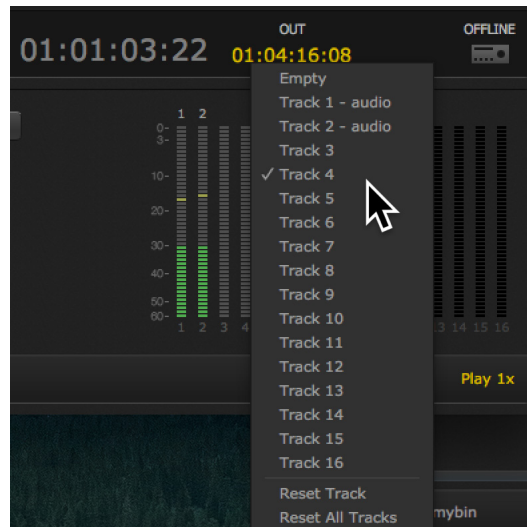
01:01:03:22

OUT
01:04:16:08

OFFLINE

1 2
0-
3-
10-
20-
30-
40-
50-
60-
1 2 3 4

Empty
Track 1 - audio
Track 2 - audio
Track 3
✓ Track 4
Track 5
Track 6
Track 7
Track 8
Track 9
Track 10
Track 11
Track 12
Track 13
Track 14
Track 15
Track 16
Reset Track
Reset All Tracks

3 14 15 16

Play 1x

mybin